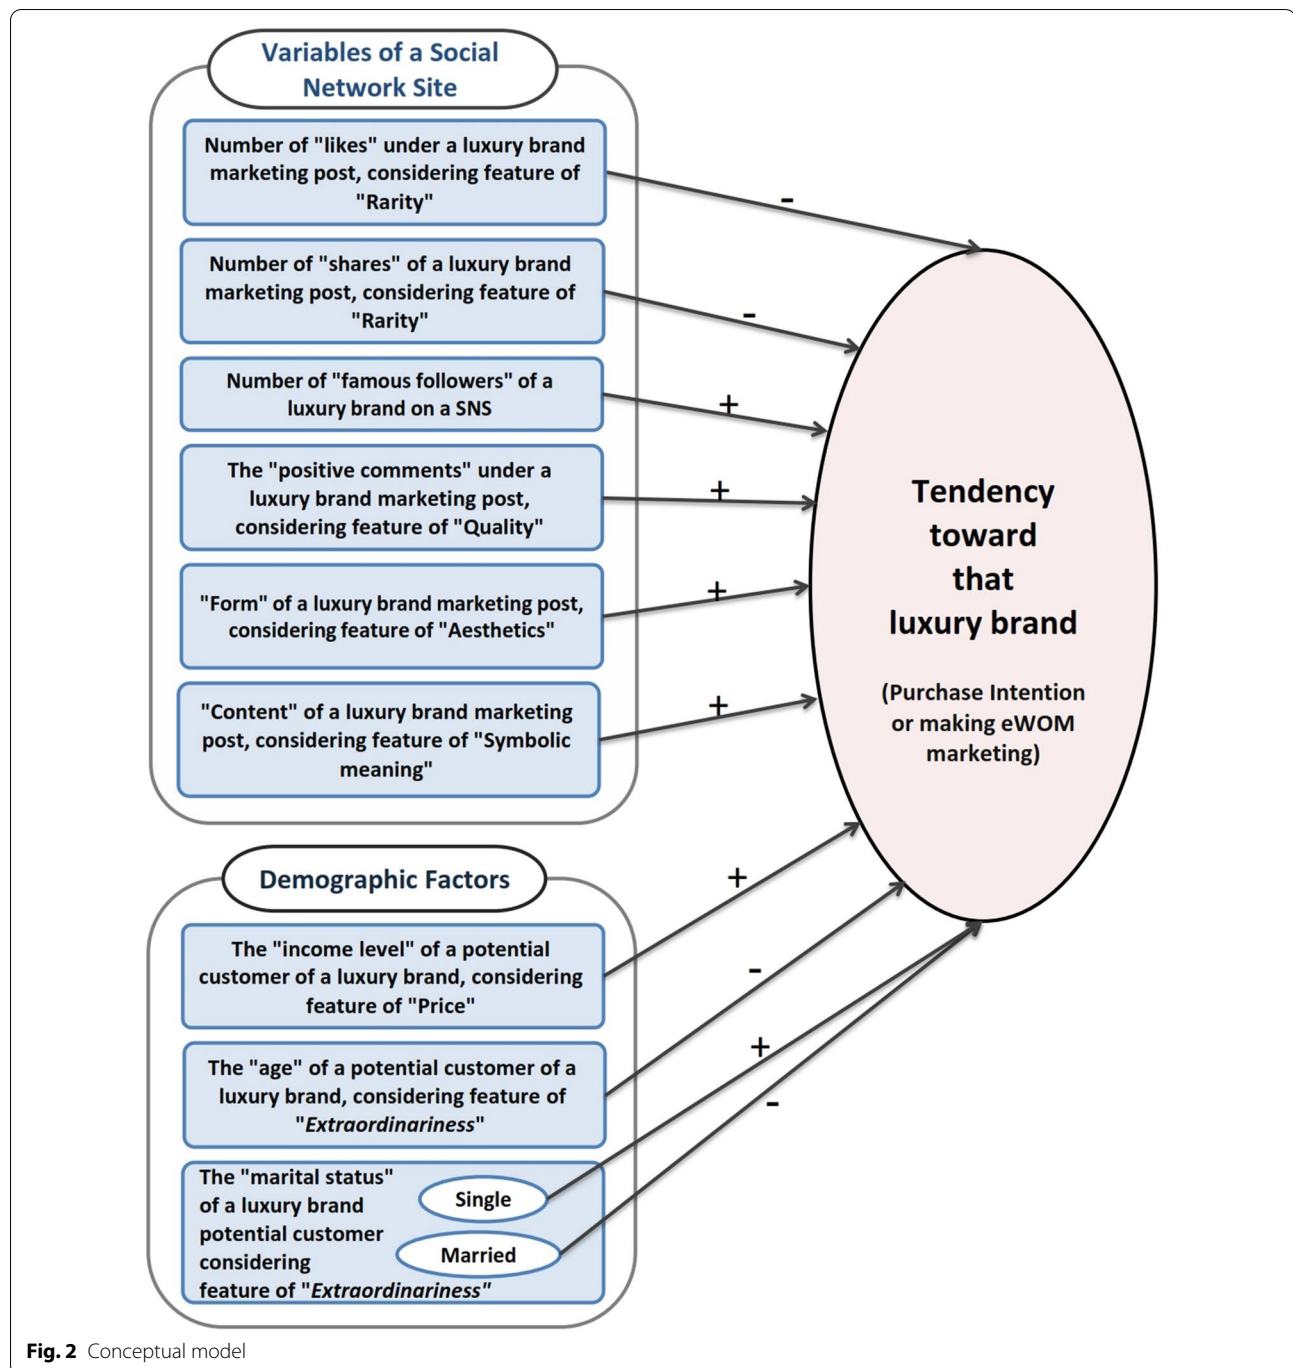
Variables of a Social Network Site

Number of "likes" under a luxury brand marketing post, considering feature of "Rarity"

-

Number of "shares" of a luxury brand marketing post, considering feature of "Rarity"

-

Number of "famous followers" of a luxury brand on a SNS

+

The "positive comments" under a luxury brand marketing post, considering feature of "Quality"

+

"Form" of a luxury brand marketing post, considering feature of "Aesthetics"

+

"Content" of a luxury brand marketing post, considering feature of "Symbolic meaning"

+

Tendency toward that luxury brand

(Purchase Intention or making eWOM marketing)

Demographic Factors

+

The "income level" of a potential customer of a luxury brand, considering feature of "Price"

-

The "age" of a potential customer of a luxury brand, considering feature of "*Extraordinariness*"

+

-

The "marital status" of a luxury brand potential customer considering feature of "*Extraordinariness*"

Single

Married

**Fig. 2** Conceptual model